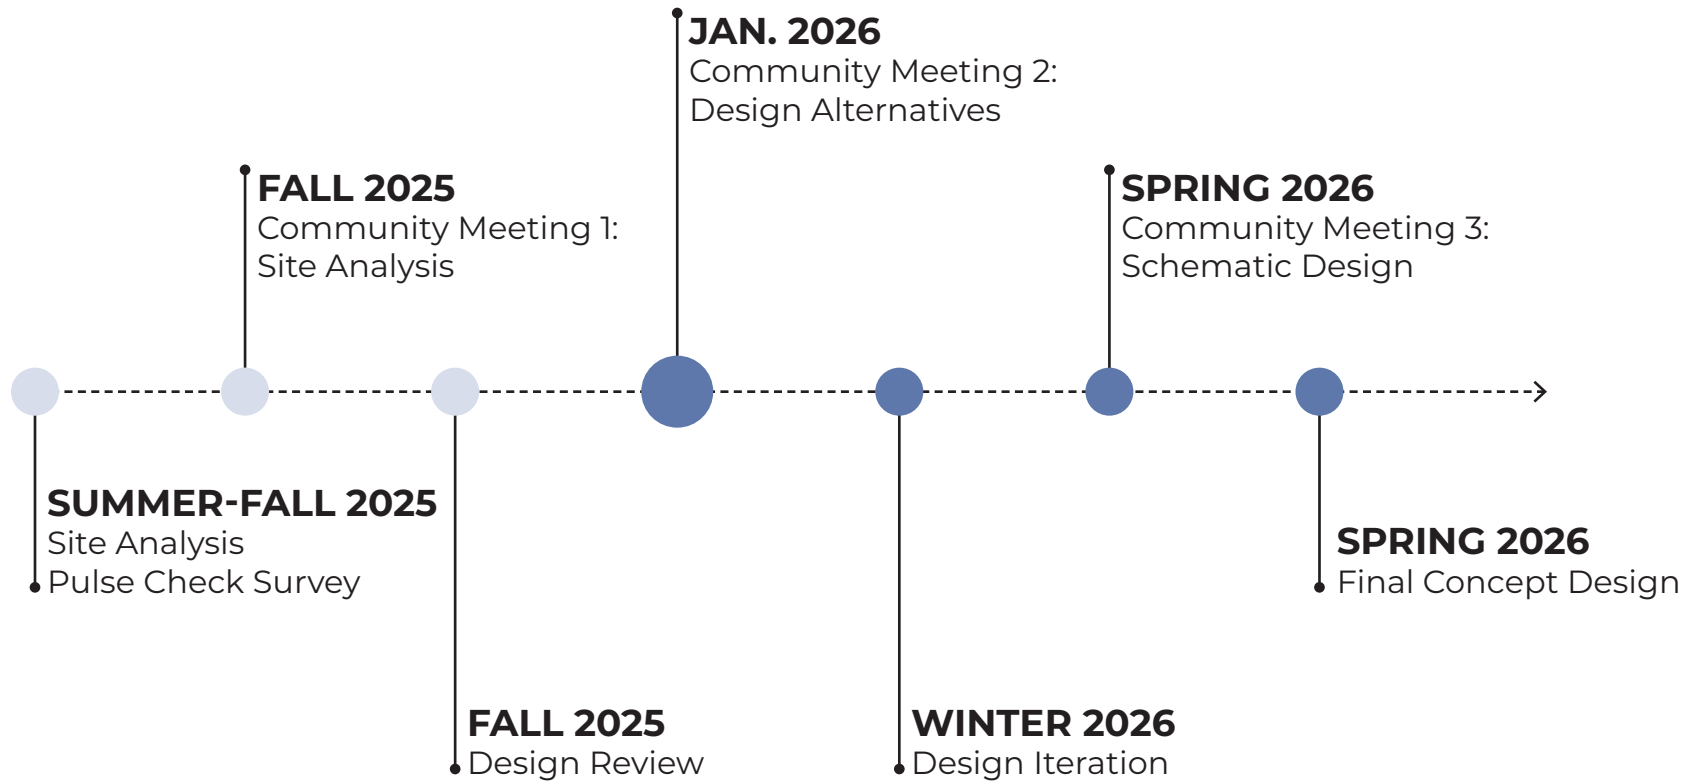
JAN. 2026
Community Meeting 2:
Design Alternatives

FALL 2025
Community Meeting 1:
Site Analysis

SPRING 2026
Community Meeting 3:
Schematic Design

SUMMER-FALL 2025
Site Analysis
Pulse Check Survey

SPRING 2026
Final Concept Design

FALL 2025
Design Review

WINTER 2026
Design Iteration